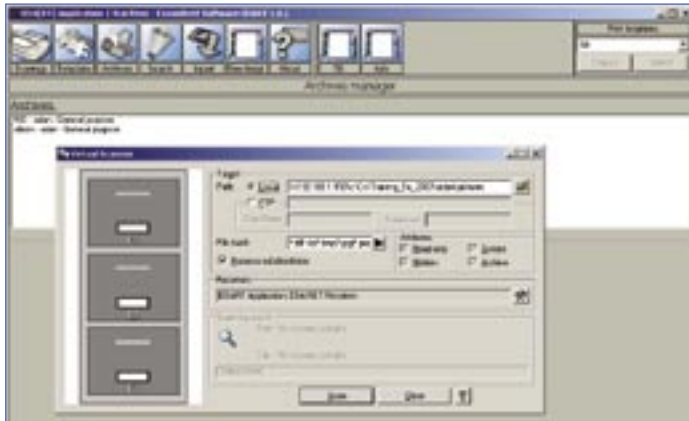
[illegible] Application - Archives - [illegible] Software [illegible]

Print languages

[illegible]

Archives manager

Archives

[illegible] - General purpose
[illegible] - General purpose

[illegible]

Target

Path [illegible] Local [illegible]

FTP

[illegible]

File mask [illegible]

Recurse subdirectories

Attributes
Read only
System
Hidden
Archive

Receivers

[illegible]

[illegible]

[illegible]

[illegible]

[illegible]

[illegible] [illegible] ?